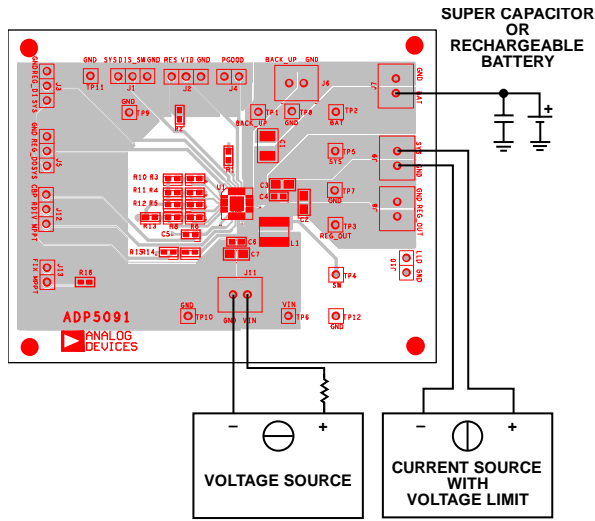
SUPER CAPACITOR OR RECHARGEABLE BATTERY

GND SYS DIS_SW GND RES VID GND PGOOD BACK_UP GND

TP11 J1 J2 J4 J6 J7 GND BAT

GND REG_D SYS J3

GND TP9 R2 TP1 TP8 TP2 BACK_UP BAT

GND REG_D SYS J5

L3 TP5 SYS J9 SYS GND

CBP REG_D MPPT J12

R10 R3 R11 R4 R12 R5 U1 R1 C3 C4 TP7 GND

R13 R8 R6 C2 J8 GND REG_OUT

C5 TP3 REG_OUT

R13 R14 C6 C7 L1

FIX MPPT J13 R16

J10 LLD GND

J11 TP4 SW

ADP5091

GND TP10 GND VIN VIN TP6 TP12 GND

ANALOG DEVICES

–

+

VOLTAGE SOURCE

–

+

CURRENT SOURCE WITH VOLTAGE LIMIT